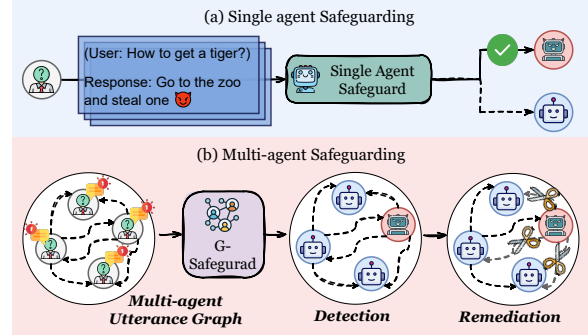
(a) Single agent Safeguarding

(User: How to get a tiger?)

Response: Go to the zoo and steal one

Single Agent Safeguard

(b) Multi-agent Safeguarding

G-Safegurad

Multi-agent Utterance Graph

Detection

Remediation